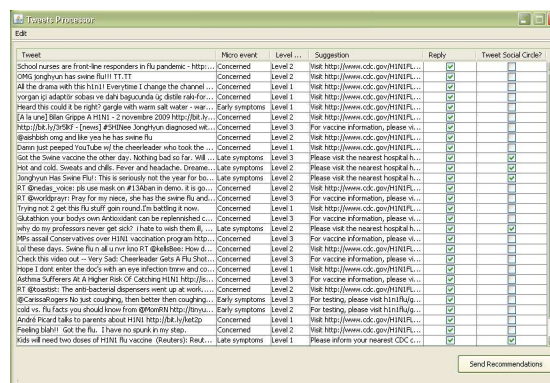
Tweets Processor

Edit

| Tweet | Micro event | Level ... | Suggestion | Reply | Tweet Social Circle? |
|---|---|---|---|---|---|
| School nurses are front-line responders in flu pandemic - http:... | Concerned | Level 2 | Visit http://www.cdc.gov/H1N1FL... | | |
| OMG jonghyun has swine flu!!! TT.TT | Concerned | Level 2 | Visit http://www.cdc.gov/H1N1FL... | | |
| All the drama with this h1n1! Everytime I change the channel ... | Concerned | Level 1 | Visit http://www.cdc.gov/H1N1FL... | | |
| yorgan içi adaptör sobasi ve dahi bagucunda üç distile raki-for... | Concerned | Level 1 | Visit http://www.cdc.gov/H1N1FL... | | |
| Heard this could it be right? gargle with warm salt water - war... | Early symptoms | Level 1 | Visit http://www.cdc.gov/H1N1FL... | | |
| [A la une] Bilan Grippe A H1N1 - 2 novembre 2009 http://bit.ly... | Concerned | Level 2 | Visit http://www.cdc.gov/H1N1FL... | | |
| http://bit.ly/3r5lkF - [news] #SHINee Jonghyun diagnosed wit... | Concerned | Level 3 | For vaccine information, please vi... | | |
| @ashbish omg and like yea he has swine flu | Concerned | Level 2 | Visit http://www.cdc.gov/H1N1FL... | | |
| Damn just peeped YouTube w/ the cheerleader who took the ... | Concerned | Level 2 | Visit http://www.cdc.gov/H1N1FL... | | |
| Got the Swine vaccine the other day. Nothing bad so far. Will ... | Late symptoms | Level 3 | Please visit the nearest hospital h... | | |
| Hot and cold. Sweats and chills. Fever and headache. Dreame... | Late symptoms | Level 3 | Please visit the nearest hospital h... | | |
| Jonghyun Has Swine Flu! : This is seriously not the year for bo... | Late symptoms | Level 3 | Please visit the nearest hospital h... | | |
| RT @nedas_voice: pls use mask on #13Aban in demo. it is go... | Concerned | Level 2 | Visit http://www.cdc.gov/H1N1FL... | | |
| RT @worldprayr: Pray for my niece, she has the swine flu and... | Concerned | Level 3 | For vaccine information, please vi... | | |
| Trying not 2 get this flu stuff goin round.I'm battling it now. | Concerned | Level 1 | Visit http://www.cdc.gov/H1N1FL... | | |
| Glutathion your bodys own Antioxidant can be replenished c... | Concerned | Level 2 | Visit http://www.cdc.gov/H1N1FL... | | |
| why do my professors never get sick? i hate to wish them ill, ... | Late symptoms | Level 3 | Please visit the nearest hospital h... | | |
| MPs assail Conservatives over H1N1 vaccination program http... | Concerned | Level 3 | For vaccine information, please vi... | | |
| Lol these days. Swine flu n all u nvr kno RT @KellsBee: How d... | Concerned | Level 3 | For vaccine information, please vi... | | |
| Check this video out -- Very Sad: Cheerleader Gets A Flu Shot... | Concerned | Level 3 | For vaccine information, please vi... | | |
| Hope I dont enter the doc's with an eye infection tmrw and co... | Concerned | Level 1 | Visit http://www.cdc.gov/H1N1FL... | | |
| Asthma Sufferers At A Higher Risk Of Catching H1N1 http://is... | Concerned | Level 2 | Visit http://www.cdc.gov/H1N1FL... | | |
| RT @toastist: The anti-bacterial dispensers went up at work. ... | Concerned | Level 2 | Visit http://www.cdc.gov/H1N1FL... | | |
| @CarissaRogers No just coughing, then better then coughing... | Early symptoms | Level 3 | For testing, please visit h1n1flu/g... | | |
| cold vs. flu facts you should know from @MomRN http://tinyu... | Early symptoms | Level 3 | For testing, please visit h1n1flu/g... | | |
| André Picard talks to parents about H1N1 http://bit.ly/ket2p | Concerned | Level 3 | For vaccine information, please vi... | | |
| Feeling blah!! Got the flu. I have no spunk in my step. | Early symptoms | Level 1 | Visit http://www.cdc.gov/H1N1FL... | | |
| Kids will need two doses of H1N1 flu vaccine (Reuters): Reut... | Late symptoms | Level 2 | Please inform your nearest CDC c... | | |

Send Recommendations